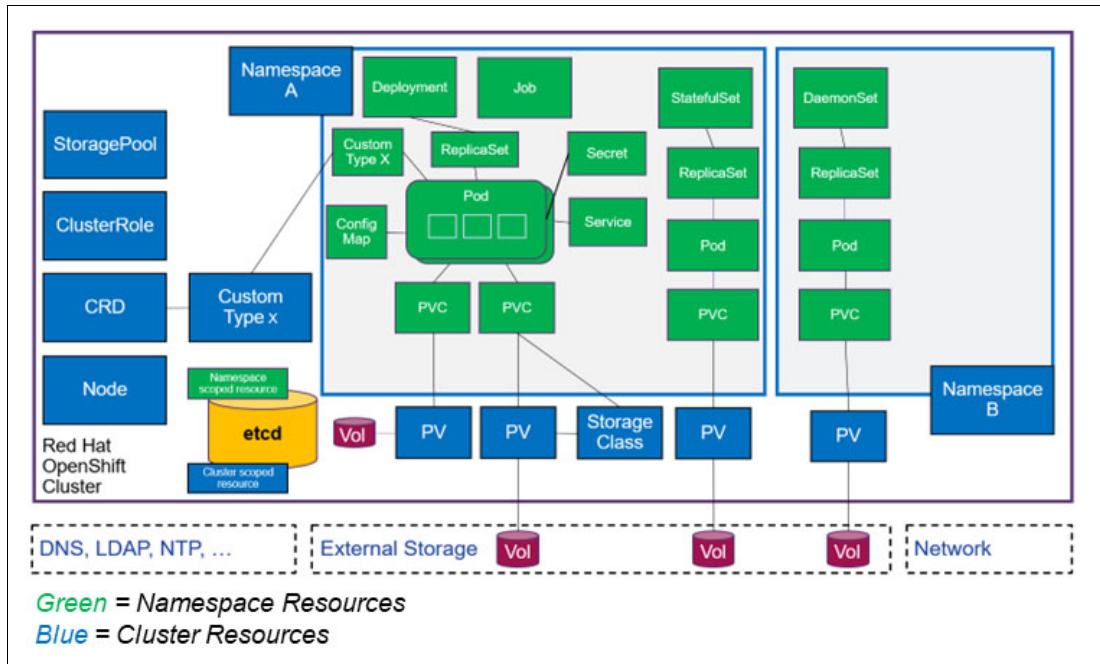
Namespace A

Deployment

Job

StatefulSet

DaemonSet

StoragePool

Custom Type X

ReplicaSet

Secret

ReplicaSet

ReplicaSet

ClusterRole

Pod

Config Map

Service

Pod

Pod

CRD

Custom Type x

PVC

PVC

PVC

PVC

Node

Namespace scoped resource

Namespace B

Vol

etcd

PV

PV

Storage Class

PV

PV

Red Hat OpenShift Cluster

Cluster scoped resource

DNS, LDAP, NTP, ...

External Storage

Vol

Vol

Vol

Network

Green = Namespace Resources
Blue = Cluster Resources